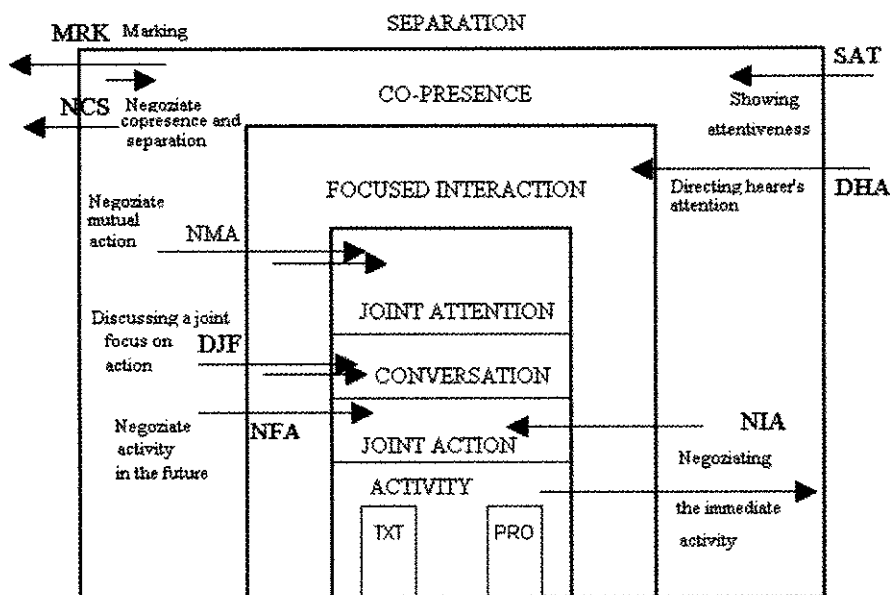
MRK Marking

SEPARATION

SAT

NCS Negoziate copresence and separation

CO-PRESENCE

Showing attentiveness

Directing hearer's attention

DHA

FOCUSED INTERACTION

Negoziate mutual action

NMA

JOINT ATTENTION

Discussing a joint focus on action

DJF

CONVERSATION

Negoziate activity in the future

NFA

JOINT ACTION

NIA

Negoziating the immediate activity

ACTIVITY

TXT

PRO